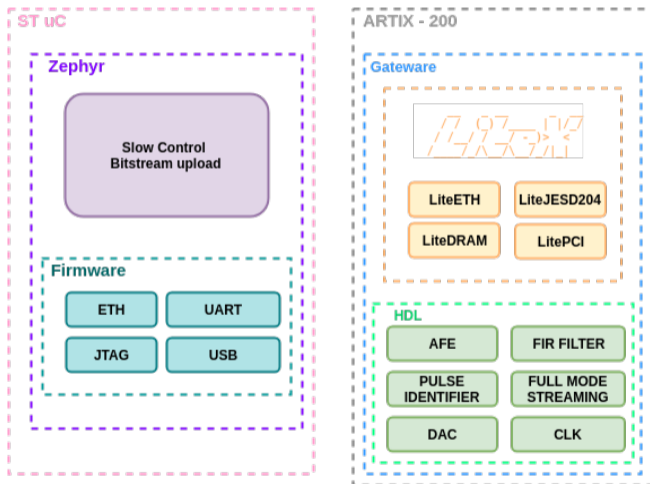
ST uC

Zephyr

Slow Control
Bitstream upload

Firmware

ETH
UART
JTAG
USB

ARTIX - 200

Gateware

LiteX

LiteETH
LiteJESD204
LiteDRAM
LitePCI

HDL

AFE
FIR FILTER
PULSE IDENTIFIER
FULL MODE STREAMING
DAC
CLK